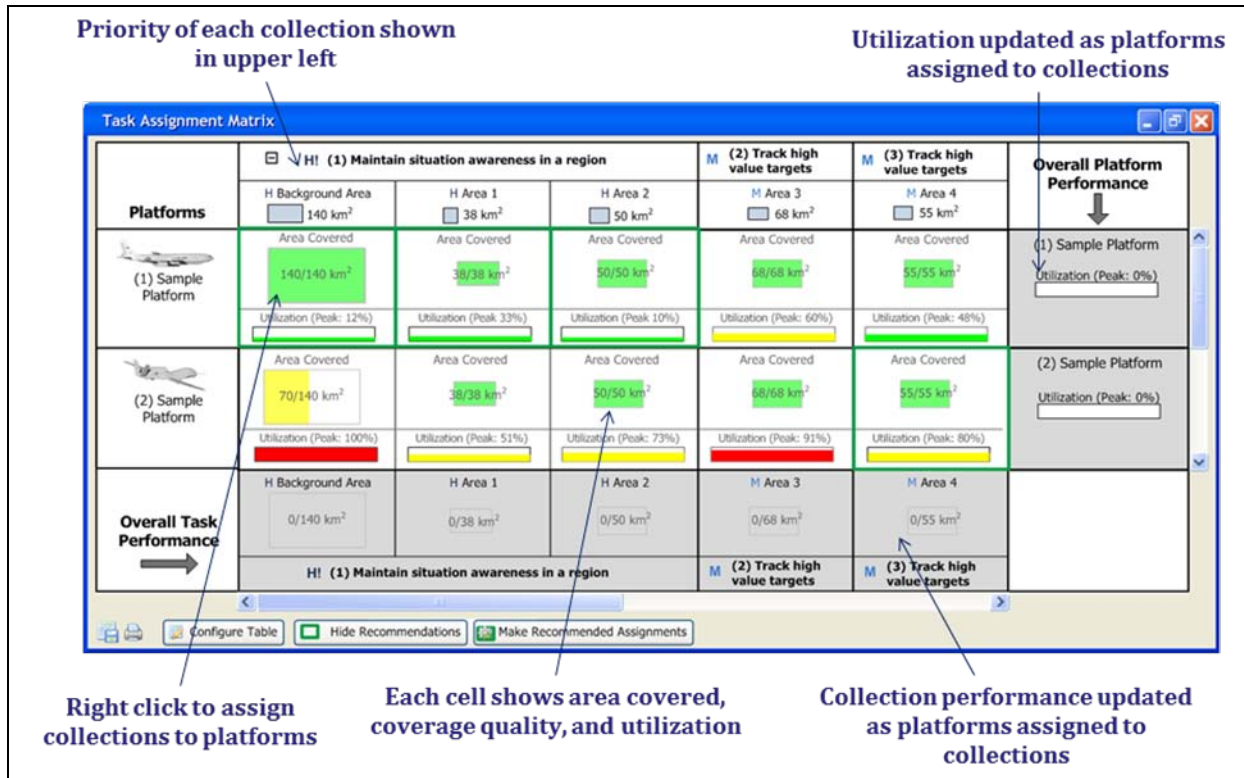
Priority of each collection shown in upper left

Utilization updated as platforms assigned to collections

Task Assignment Matrix

| Platforms | H! (1) Maintain situation awareness in a region | | | M (2) Track high value targets | M (3) Track high value targets | Overall Platform Performance |
|---|---|---|---|---|---|---|
| | H Background Area 140 $km^2$ | H Area 1 38 $km^2$ | H Area 2 50 $km^2$ | M Area 3 68 $km^2$ | M Area 4 55 $km^2$ | |
| (1) Sample Platform | Area Covered 140/140 $km^2$ Utilization (Peak: 12%) | Area Covered 38/38 $km^2$ Utilization (Peak 33%) | Area Covered 50/50 $km^2$ Utilization (Peak 10%) | Area Covered 68/68 $km^2$ Utilization (Peak: 60%) | Area Covered 55/55 $km^2$ Utilization (Peak: 48%) | (1) Sample Platform Utilization (Peak: 0%) |
| (2) Sample Platform | Area Covered 70/140 $km^2$ Utilization (Peak: 100%) | Area Covered 38/38 $km^2$ Utilization (Peak: 51%) | Area Covered 50/50 $km^2$ Utilization (Peak: 73%) | Area Covered 68/68 $km^2$ Utilization (Peak: 91%) | Area Covered 55/55 $km^2$ Utilization (Peak: 80%) | (2) Sample Platform Utilization (Peak: 0%) |
| Overall Task Performance | H Background Area 0/140 $km^2$ | H Area 1 0/38 $km^2$ | H Area 2 0/50 $km^2$ | M Area 3 0/68 $km^2$ | M Area 4 0/55 $km^2$ | |
| | H! (1) Maintain situation awareness in a region | | | M (2) Track high value targets | M (3) Track high value targets | |

Configure Table Hide Recommendations Make Recommended Assignments

Right click to assign collections to platforms

Each cell shows area covered, coverage quality, and utilization

Collection performance updated as platforms assigned to collections